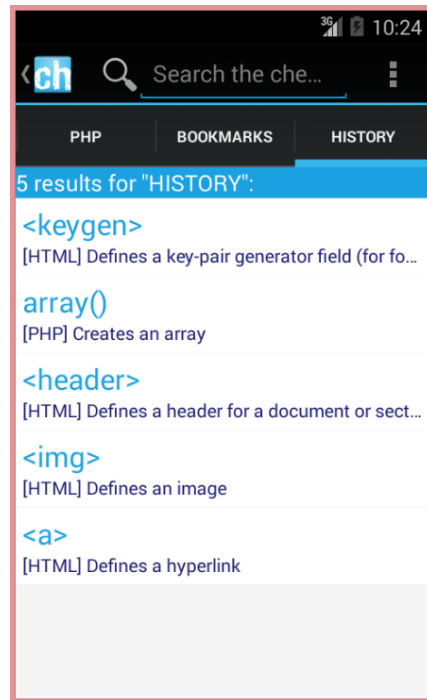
3G 10:24

ch

Search the che...

PHP
BOOKMARKS
HISTORY

5 results for "HISTORY":

<keygen>
[HTML] Defines a key-pair generator field (for fo...

array()
[PHP] Creates an array

<header>
[HTML] Defines a header for a document or sect...

<img>
[HTML] Defines an image

<a>
[HTML] Defines a hyperlink